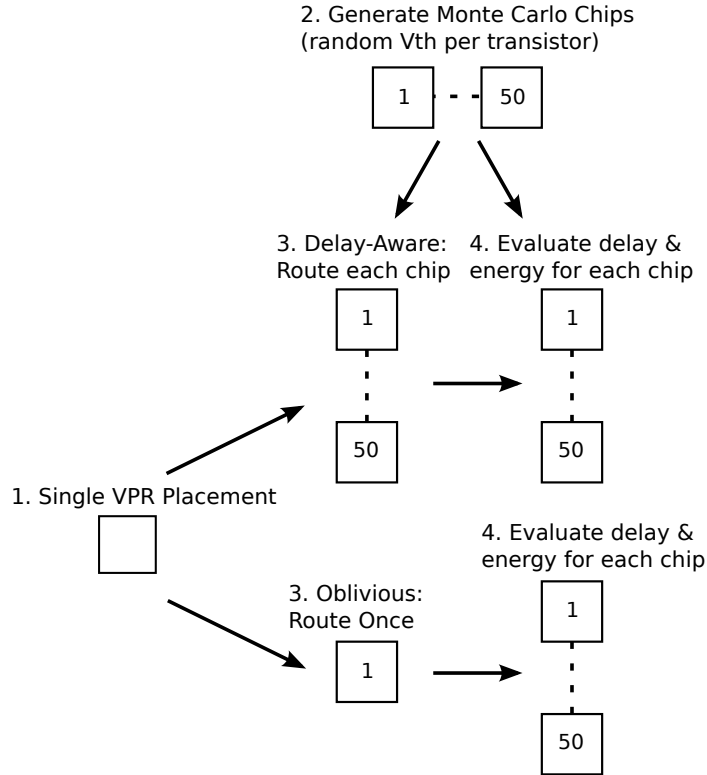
2. Generate Monte Carlo Chips
(random Vth per transistor)

1

50

3. Delay-Aware:
Route each chip

1

50

4. Evaluate delay &
energy for each chip

1

50

1. Single VPR Placement

4. Evaluate delay &
energy for each chip

3. Oblivious:
Route Once

1

1

50